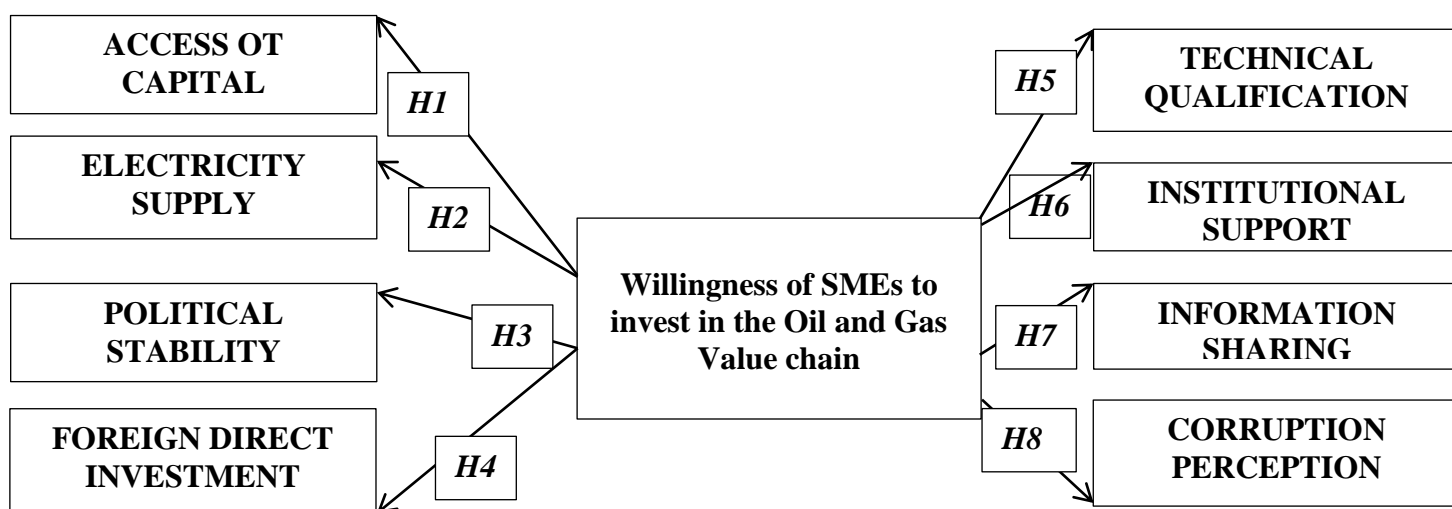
ACCESS OT CAPITAL

H1

ELECTRICITY SUPPLY

H2

POLITICAL STABILITY

H3

FOREIGN DIRECT INVESTMENT

H4

Willingness of SMEs to invest in the Oil and Gas Value chain

H5

TECHNICAL QUALIFICATION

H6

INSTITUTIONAL SUPPORT

H7

INFORMATION SHARING

H8

CORRUPTION PERCEPTION